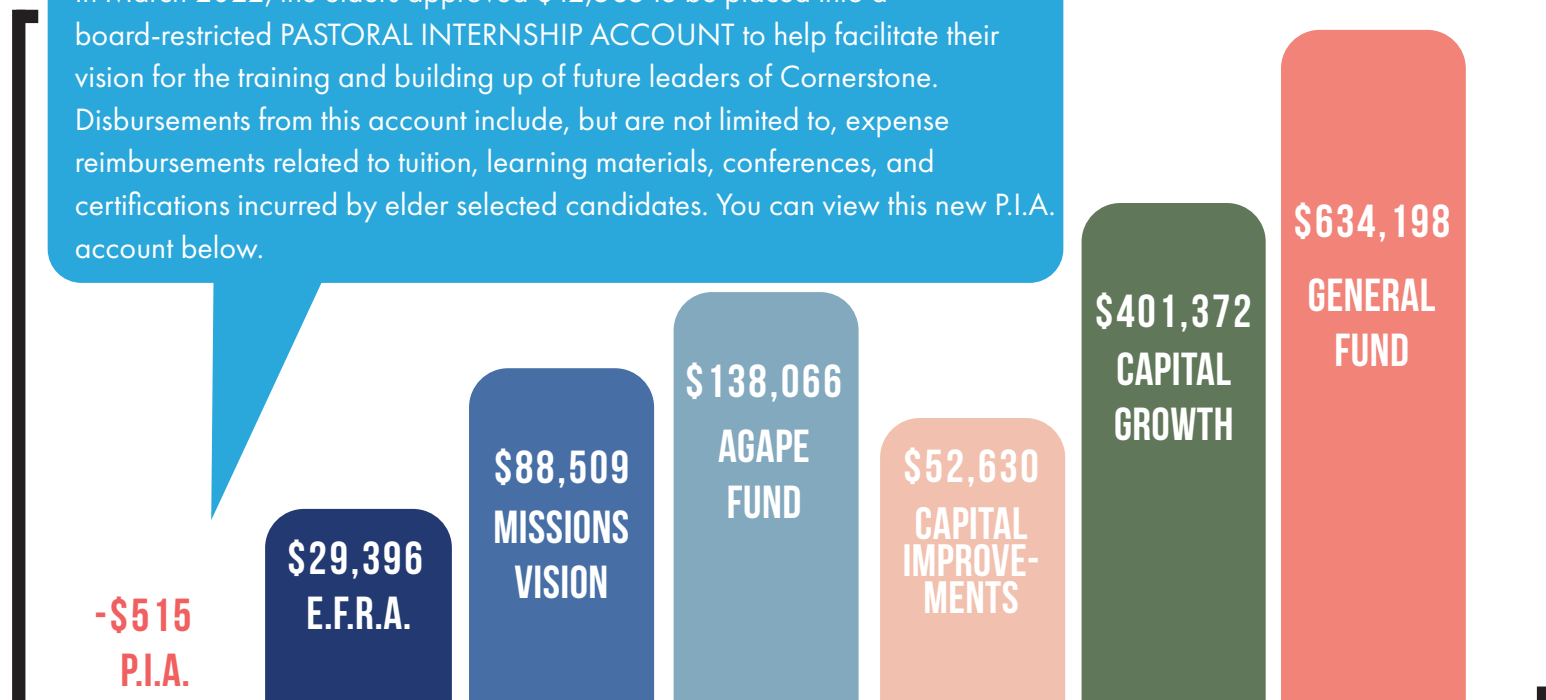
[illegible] board-restricted PASTORAL INTERNSHIP ACCOUNT to help facilitate their vision for the training and building up of future leaders of Cornerstone. Disbursements from this account include, but are not limited to, expense reimbursements related to tuition, learning materials, conferences, and certifications incurred by elder selected candidates. You can view this new P.I.A. account below.

-$515
P.I.A.

$29,396
E.F.R.A.

$88,509
MISSIONS VISION

$138,066
AGAPE FUND

$52,630
CAPITAL IMPROVEMENTS

$401,372
CAPITAL GROWTH

$634,198
GENERAL FUND